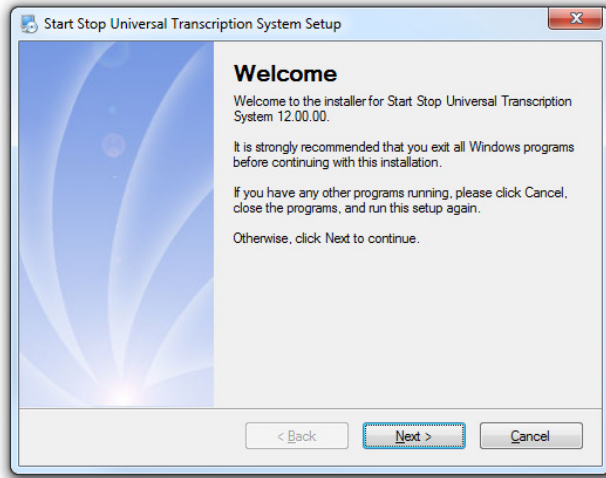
Start Stop Universal Transcription System Setup

Welcome

Welcome to the installer for Start Stop Universal Transcription System 12.00.00.

It is strongly recommended that you exit all Windows programs before continuing with this installation.

If you have any other programs running, please click Cancel, close the programs, and run this setup again.

Otherwise, click Next to continue.

< Back
Next >
Cancel